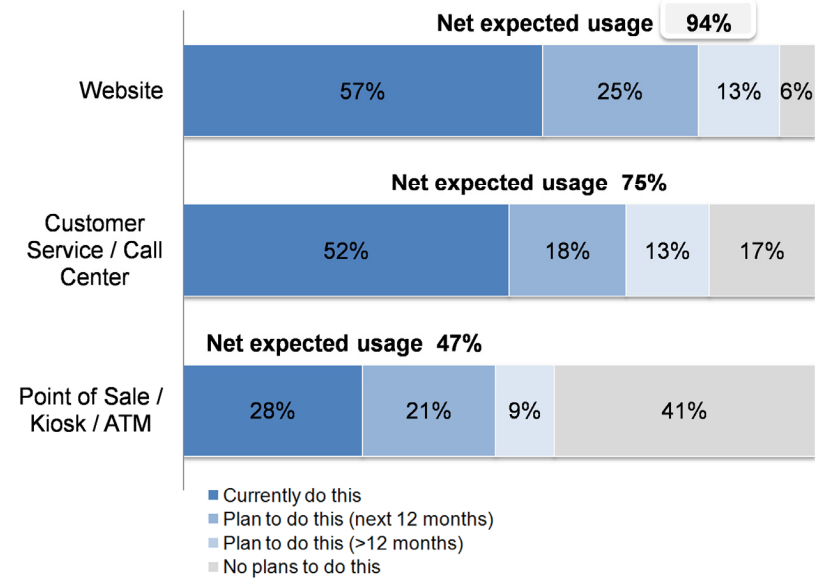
Net expected usage 94%

Website

57%

25%

13%

6%

Net expected usage 75%

Customer Service / Call Center

52%

18%

13%

17%

Net expected usage 47%

Point of Sale / Kiosk / ATM

28%

21%

9%

41%

Currently do this
Plan to do this (next 12 months)
Plan to do this (>12 months)
No plans to do this